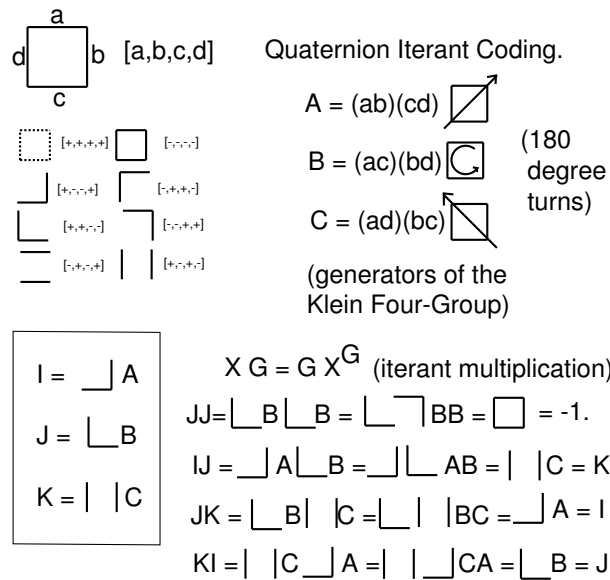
a
d b [a,b,c,d]
c

Quaternion Iterant Coding.

[+,+,+,+] [-,-,-,-]
[+,-,-,+] [-,+,+,-]
[+,+,-,-] [-,-,+,+]
[-,+,-,+] [+,-,+,-]

A = (ab)(cd)
B = (ac)(bd)
C = (ad)(bc)

(180 degree turns)

(generators of the Klein Four-Group)

I = A
J = B
K = C

X G = G $X^G$ (iterant multiplication)
JJ= B B = BB = = -1.
IJ = A B = AB = C = K
JK = B C = BC = A = I
KI = C A = CA = B = J